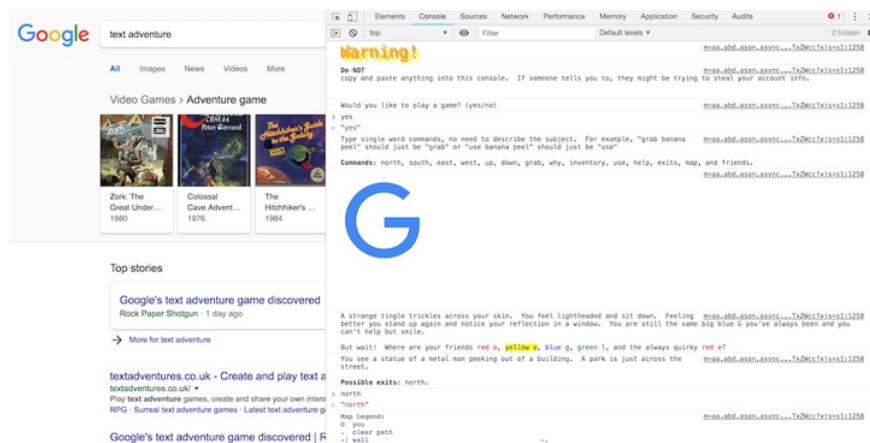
Google
text adventure
All Images News Videos More
Video Games › Adventure game
Zork: The Great Under... 1980
Colossal Cave Advent... 1976
The Hitchhiker's ... 1984
Top stories
Google's text adventure game discovered
Rock Paper Shotgun · 1 day ago
→ More for text adventure
textadventures.co.uk - Create and play text a
textadventures.co.uk/ ▾
Play text adventure games, create and share your own interac
RPG · Surreal text adventure games · Latest text adventure ga
Google's text adventure game discovered | R

Elements Console Sources Network Performance Memory Application Security Audits
top ▾ Filter Default levels ▾ 2 hidden
Warning! m=aa,abd,async,...TxZWcc?xjs=s1:1258
Do NOT copy and paste anything into this console. If someone tells you to, they might be trying to steal your account info. m=aa,abd,async,...TxZWcc?xjs=s1:1258
Would you like to play a game? (yes/no) m=aa,abd,async,...TxZWcc?xjs=s1:1258
> yes
< "yes"
Type single word commands, no need to describe the subject. For example, "grab banana peel" should just be "grab" or "use banana peel" should just be "use" m=aa,abd,async,...TxZWcc?xjs=s1:1258
Commands: north, south, east, west, up, down, grab, why, inventory, use, help, exits, map, and friends. m=aa,abd,async,...TxZWcc?xjs=s1:1258
m=aa,abd,async,...TxZWcc?xjs=s1:1258
A strange tingle trickles across your skin. You feel lightheaded and sit down. Feeling better you stand up again and notice your reflection in a window. You are still the same big blue G you've always been and you can't help but smile. m=aa,abd,async,...TxZWcc?xjs=s1:1258
But wait! Where are your friends red o, yellow o, blue g, green l, and the always quirky red e?
You see a statue of a metal man peeking out of a building. A park is just across the street. m=aa,abd,async,...TxZWcc?xjs=s1:1258
Possible exits: north.
> north
< "north"
Map Legend:
G you
. clear path
=| wall